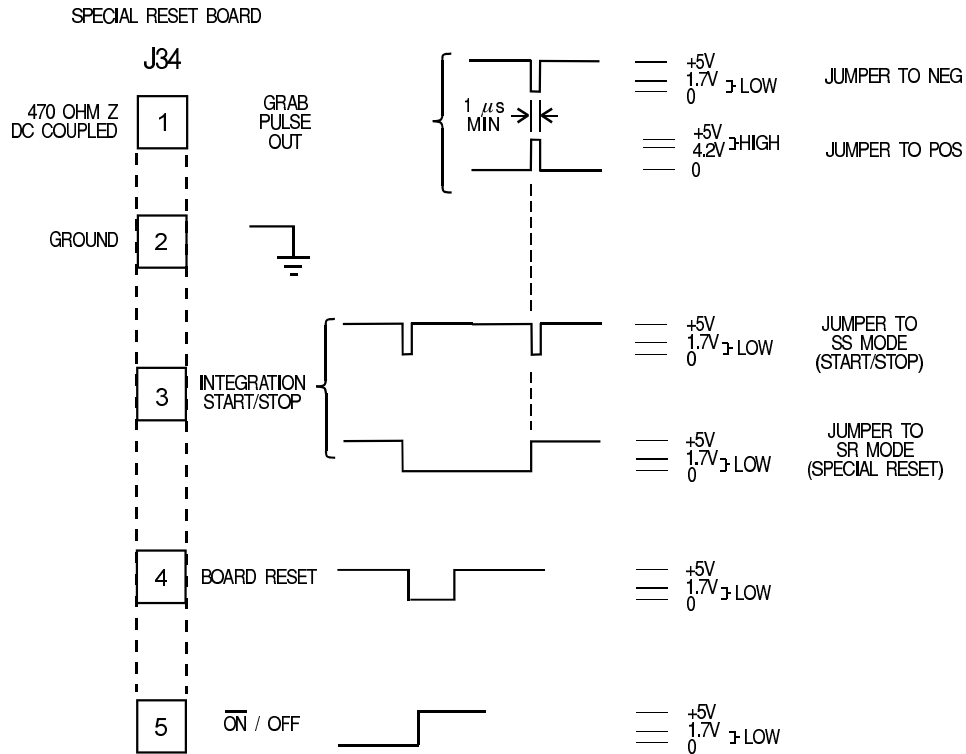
SPECIAL RESET BOARD

J34

470 OHM Z
DC COUPLED

1

GRAB
PULSE
OUT

1 $\mu$s
MIN

+5V
1.7V
0
LOW

JUMPER TO NEG

+5V
4.2V
0
HIGH

JUMPER TO POS

GROUND

2

3

INTEGRATION
START/STOP

+5V
1.7V
0
LOW

JUMPER TO
SS MODE
(START/STOP)

+5V
1.7V
0
LOW

JUMPER TO
SR MODE
(SPECIAL RESET)

4

BOARD RESET

+5V
1.7V
0
LOW

5

$\overline{ON}$ / OFF

+5V
1.7V
0
LOW